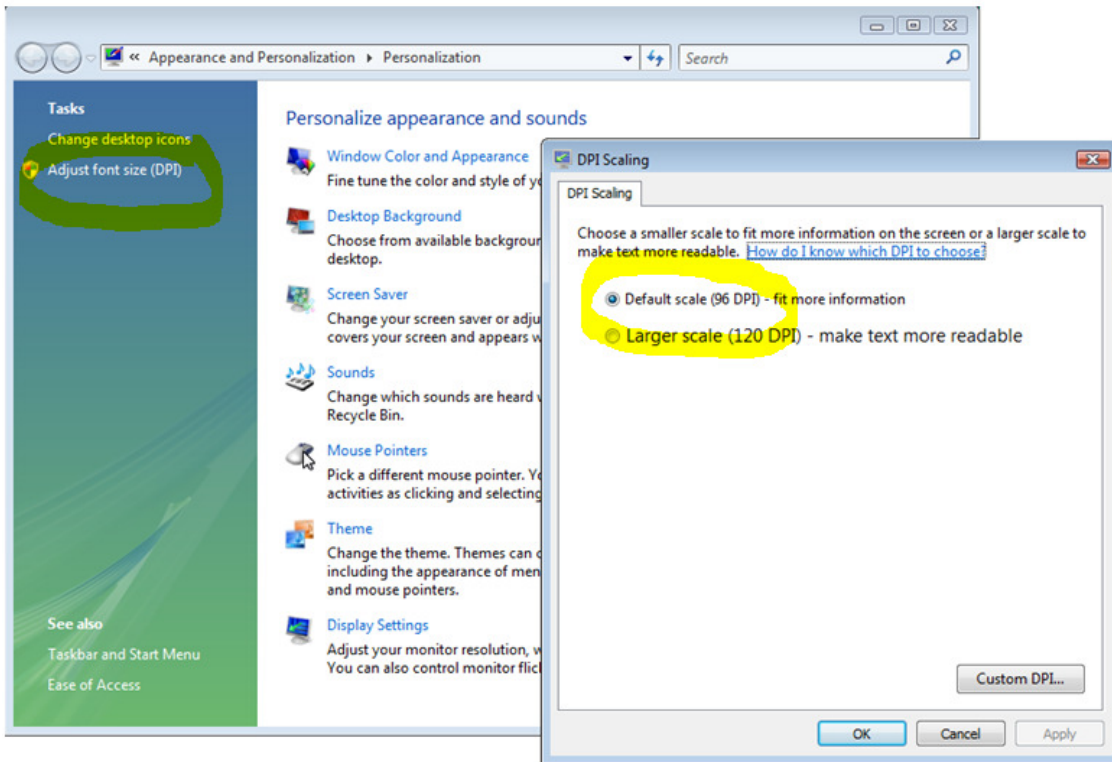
« Appearance and Personalization ▸ Personalization

Search

Tasks

Change desktop icons

Adjust font size (DPI)

See also

Taskbar and Start Menu

Ease of Access

Personalize appearance and sounds

Window Color and Appearance

Fine tune the color and style of y

Desktop Background

Choose from available backgrou desktop.

Screen Saver

Change your screen saver or adju covers your screen and appears w

Sounds

Change which sounds are heard v Recycle Bin.

Mouse Pointers

Pick a different mouse pointer. Yo activities as clicking and selecting

Theme

Change the theme. Themes can c including the appearance of men and mouse pointers.

Display Settings

Adjust your monitor resolution, w You can also control monitor flic

DPI Scaling

DPI Scaling

Choose a smaller scale to fit more information on the screen or a larger scale to make text more readable. How do I know which DPI to choose?

Default scale (96 DPI) - fit more information

Larger scale (120 DPI) - make text more readable

Custom DPI...

OK

Cancel

Apply